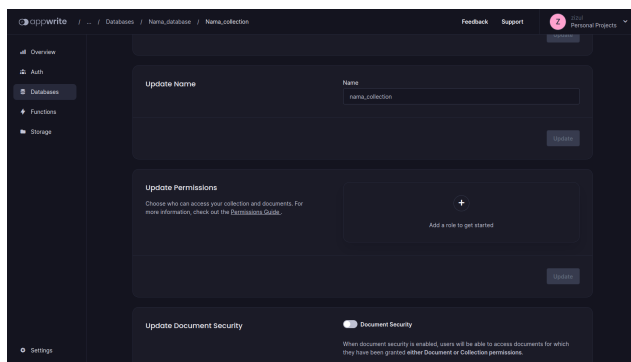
appwrite / ... / Databases / Nama_database / Nama_collection

Feedback Support

Z zizul Personal Projects

Overview
Auth
Databases
Functions
Storage

Update

Update Name

Name

nama_collection

Update

Update Permissions

Choose who can access your collection and documents. For more information, check out the Permissions Guide.

+

Add a role to get started

Update

Update Document Security

Document Security

When document security is enabled, users will be able to access documents for which they have been granted either Document or Collection permissions.

Settings